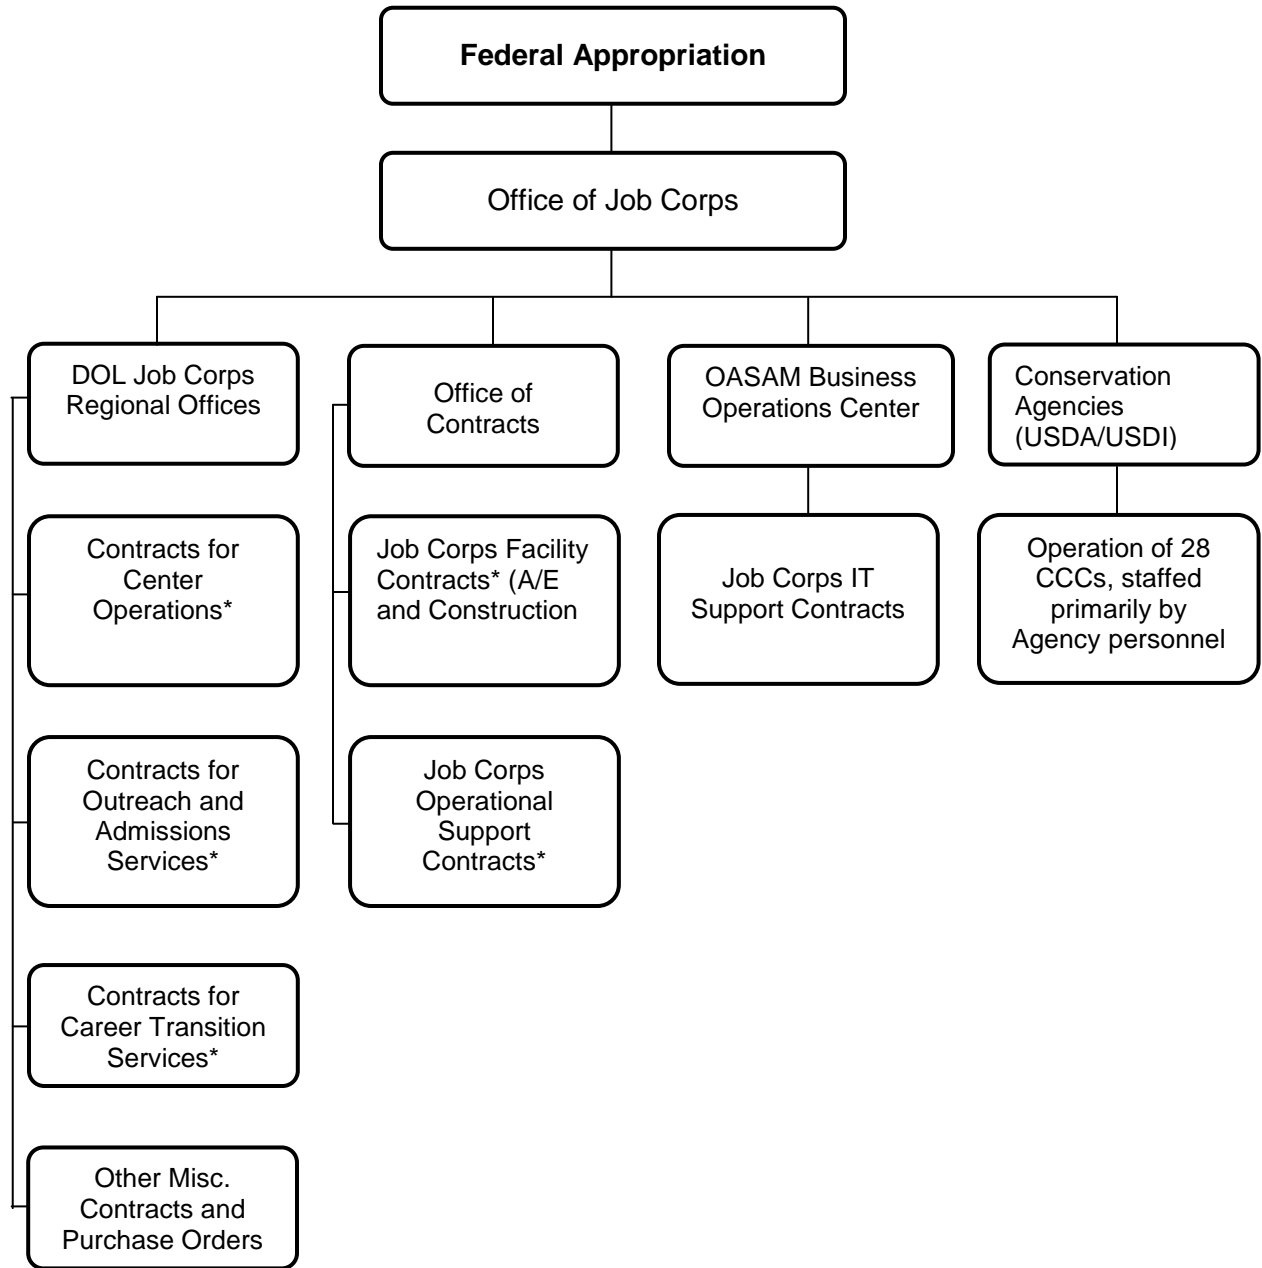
**Federal Appropriation**

Office of Job Corps

DOL Job Corps Regional Offices

Office of Contracts

OASAM Business Operations Center

Conservation Agencies (USDA/USDI)

Contracts for Center Operations*

Job Corps Facility Contracts* (A/E and Construction

Job Corps IT Support Contracts

Operation of 28 CCCs, staffed primarily by Agency personnel

Contracts for Outreach and Admissions Services*

Job Corps Operational Support Contracts*

Contracts for Career Transition Services*

Other Misc. Contracts and Purchase Orders